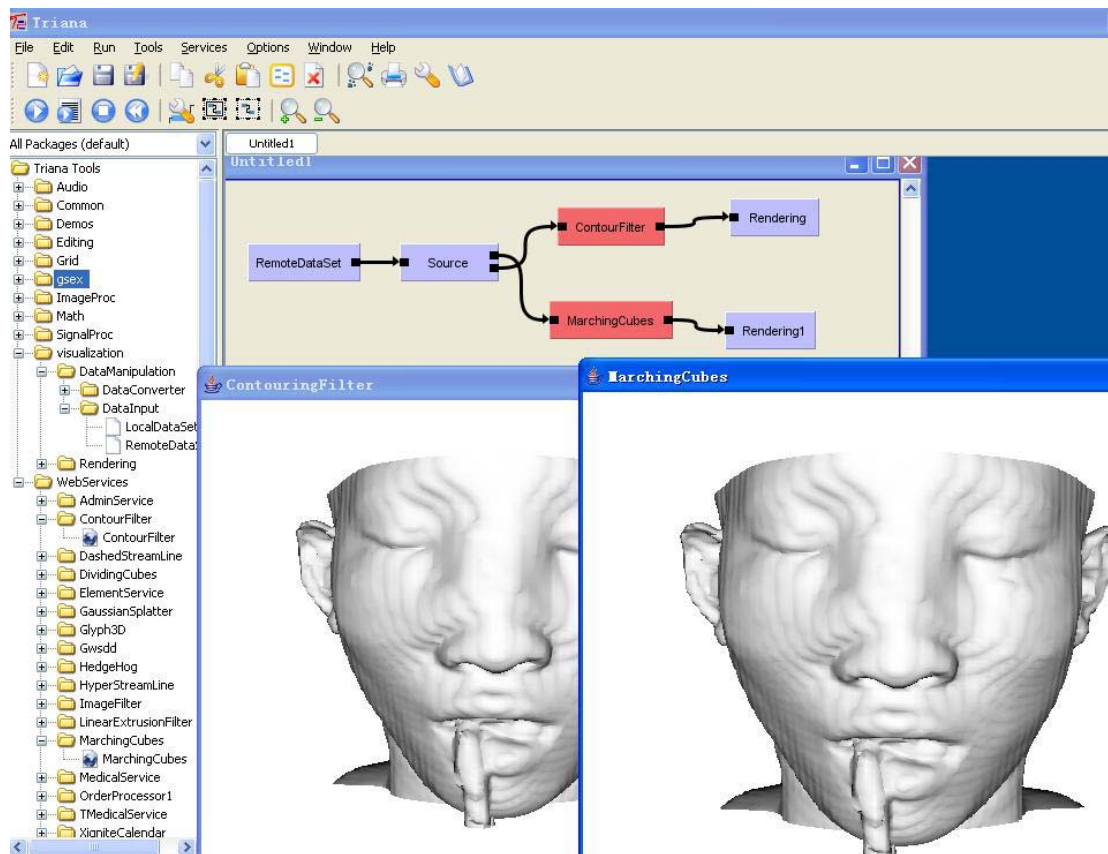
Triana

File Edit Run Tools Services Options Window Help

All Packages (default)

Untitled1

Untitled1

Triana Tools
Audio
Common
Demos
Editing
Grid
gsex
ImageProc
Math
SignalProc
visualization
DataManipulation
DataConverter
DataInput
LocalDataSet
RemoteDatat
Rendering
WebServices
AdminService
ContourFilter
ContourFilter
DashedStreamLine
DividingCubes
ElementService
GaussianSplatter
Glyph3D
Gwsdd
HedgeHog
HyperStreamLine
ImageFilter
LinearExtrusionFilter
MarchingCubes
MarchingCubes
MedicalService
OrderProcessor1
TMedicalService
XigniteCalendar

RemoteDataSet
Source
ContourFilter
Rendering
MarchingCubes
Rendering1

ContouringFilter

MarchingCubes